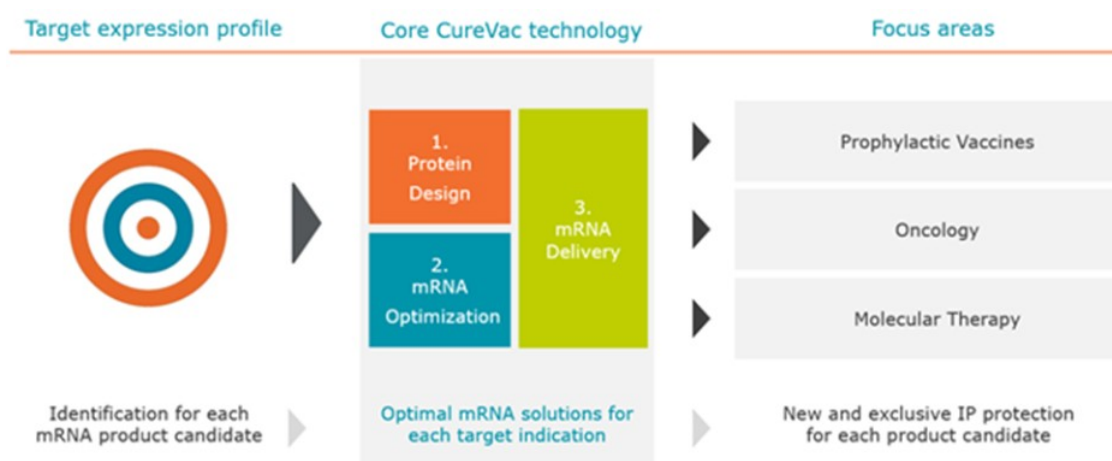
Target expression profile

Core CureVac technology

Focus areas

1. Protein Design

2. mRNA Optimization

3. mRNA Delivery

Prophylactic Vaccines

Oncology

Molecular Therapy

Identification for each mRNA product candidate

Optimal mRNA solutions for each target indication

New and exclusive IP protection for each product candidate